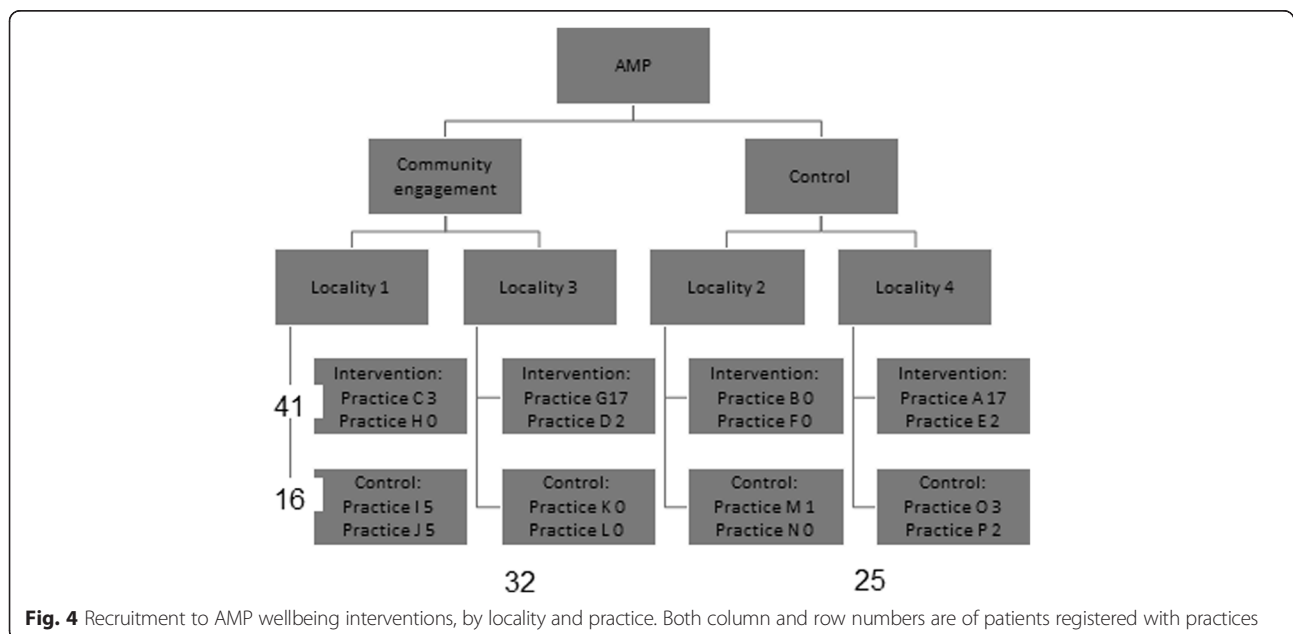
AMP

Community engagement

Control

Locality 1

Locality 3

Locality 2

Locality 4

41

Intervention:
Practice C 3
Practice H 0

Intervention:
Practice G17
Practice D 2

Intervention:
Practice B 0
Practice F 0

Intervention:
Practice A 17
Practice E 2

16

Control:
Practice I 5
Practice J 5

Control:
Practice K 0
Practice L 0

Control:
Practice M 1
Practice N 0

Control:
Practice O 3
Practice P 2

32

25

**Fig. 4** Recruitment to AMP wellbeing interventions, by locality and practice. Both column and row numbers are of patients registered with practices